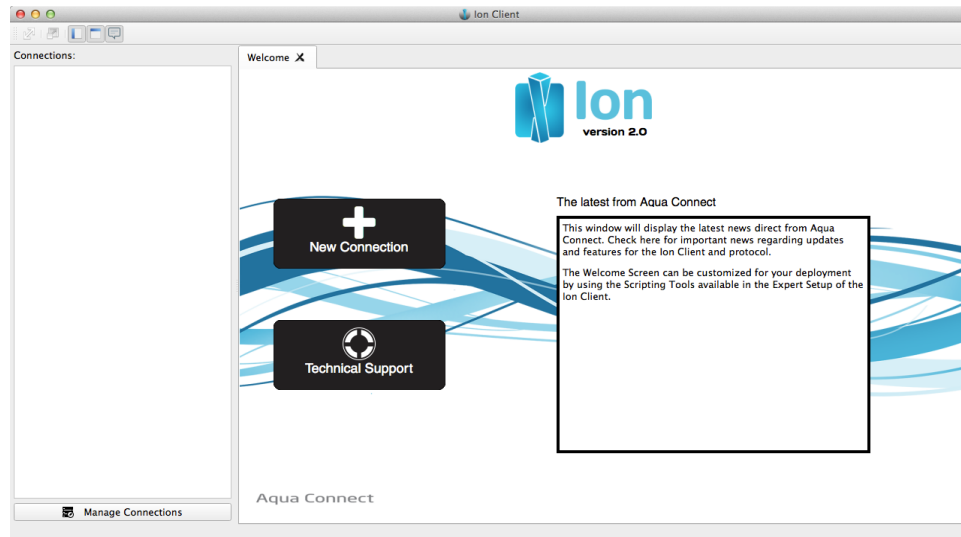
Ion Client

Connections:

Welcome

Ion
version 2.0

New Connection

Technical Support

The latest from Aqua Connect

This window will display the latest news direct from Aqua Connect. Check here for important news regarding updates and features for the Ion Client and protocol.

The Welcome Screen can be customized for your deployment by using the Scripting Tools available in the Expert Setup of the Ion Client.

Aqua Connect

Manage Connections